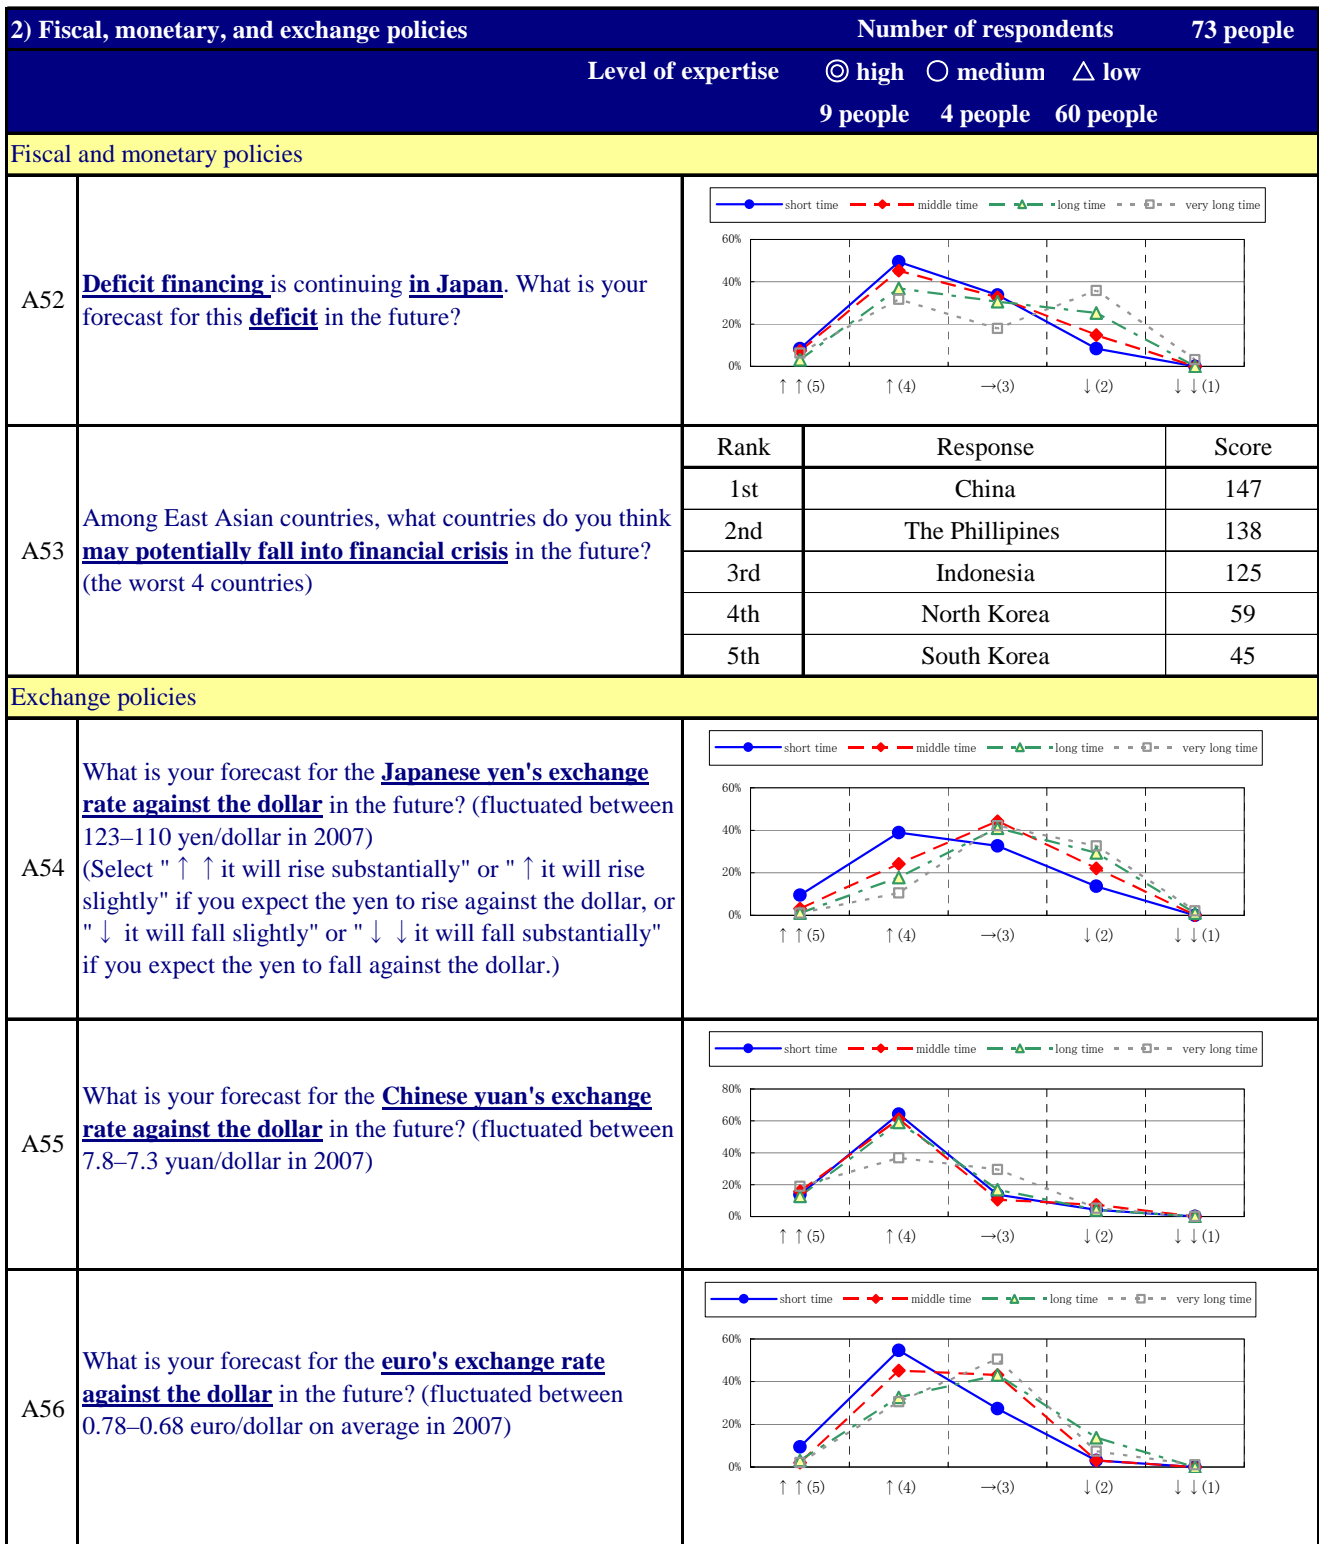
2) Fiscal, monetary, and exchange policies　Number of respondents　73 people

Level of expertise　◎ high　○ medium　△ low

9 people　4 people　60 people

Fiscal and monetary policies

A52

Deficit financing is continuing in Japan. What is your forecast for this deficit in the future?

short time　middle time　long time　very long time

60%
40%
20%
0%

↑↑(5)　↑(4)　→(3)　↓(2)　↓↓(1)

A53

Among East Asian countries, what countries do you think may potentially fall into financial crisis in the future? (the worst 4 countries)

| Rank | Response | Score |
|---|---|---|
| 1st | China | 147 |
| 2nd | The Phillipines | 138 |
| 3rd | Indonesia | 125 |
| 4th | North Korea | 59 |
| 5th | South Korea | 45 |

Exchange policies

A54

What is your forecast for the Japanese yen's exchange rate against the dollar in the future? (fluctuated between 123–110 yen/dollar in 2007)
(Select " ↑ ↑ it will rise substantially" or " ↑ it will rise slightly" if you expect the yen to rise against the dollar, or " ↓ it will fall slightly" or " ↓ ↓ it will fall substantially" if you expect the yen to fall against the dollar.)

short time　middle time　long time　very long time

60%
40%
20%
0%

↑↑(5)　↑(4)　→(3)　↓(2)　↓↓(1)

A55

What is your forecast for the Chinese yuan's exchange rate against the dollar in the future? (fluctuated between 7.8–7.3 yuan/dollar in 2007)

short time　middle time　long time　very long time

80%
60%
40%
20%
0%

↑↑(5)　↑(4)　→(3)　↓(2)　↓↓(1)

A56

What is your forecast for the euro's exchange rate against the dollar in the future? (fluctuated between 0.78–0.68 euro/dollar on average in 2007)

short time　middle time　long time　very long time

60%
40%
20%
0%

↑↑(5)　↑(4)　→(3)　↓(2)　↓↓(1)